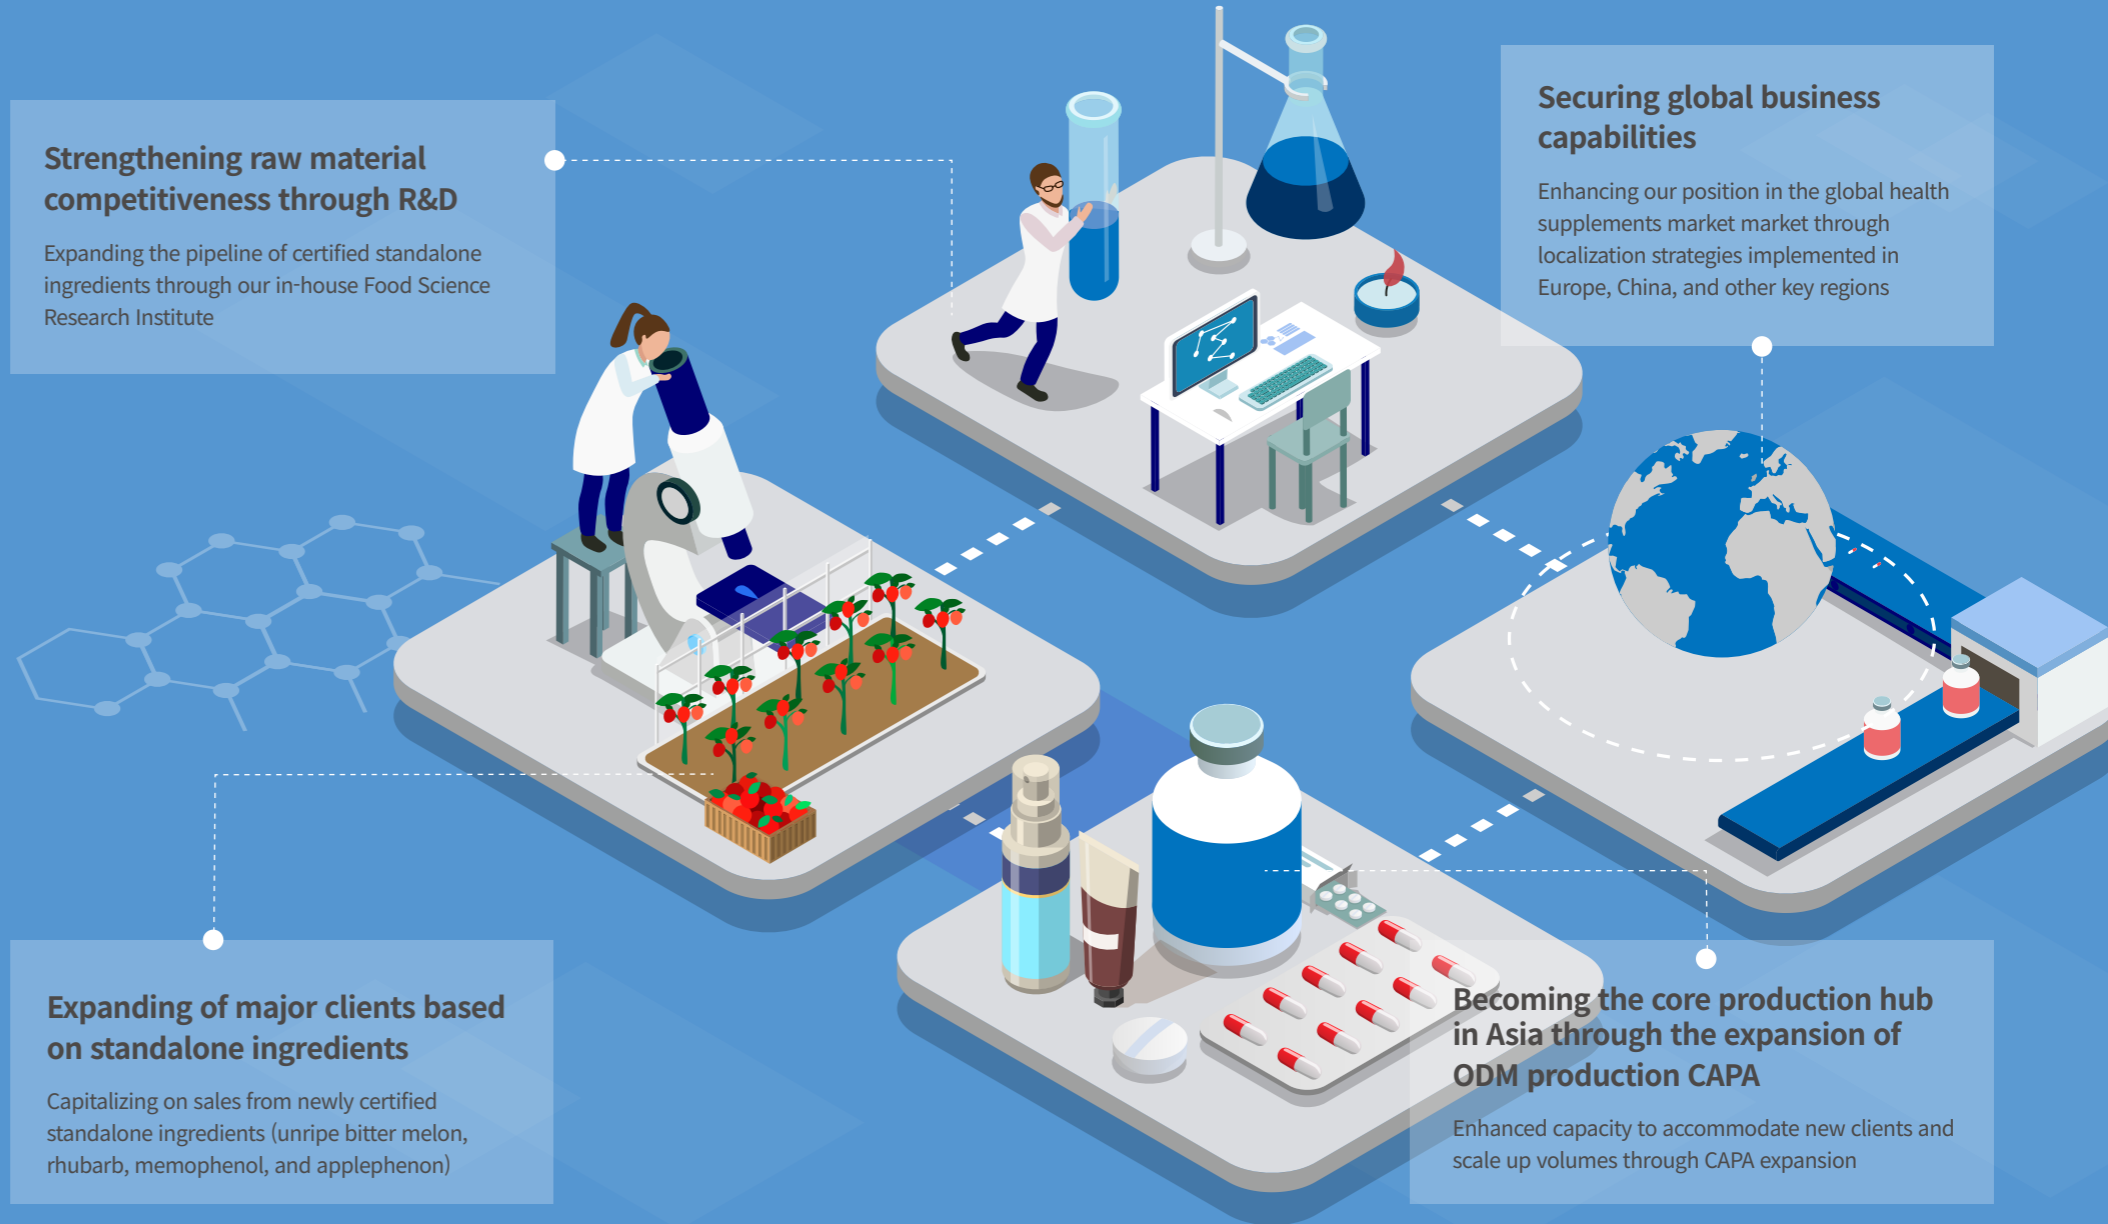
Strengthening raw material competitiveness through R&D

Expanding the pipeline of certified standalone ingredients through our in-house Food Science Research Institute

Securing global business capabilities

Enhancing our position in the global health supplements market market through localization strategies implemented in Europe, China, and other key regions

Expanding of major clients based on standalone ingredients

Capitalizing on sales from newly certified standalone ingredients (unripe bitter melon, rhubarb, memophenol, and applephenon)

Becoming the core production hub in Asia through the expansion of ODM production CAPA

Enhanced capacity to accommodate new clients and scale up volumes through CAPA expansion